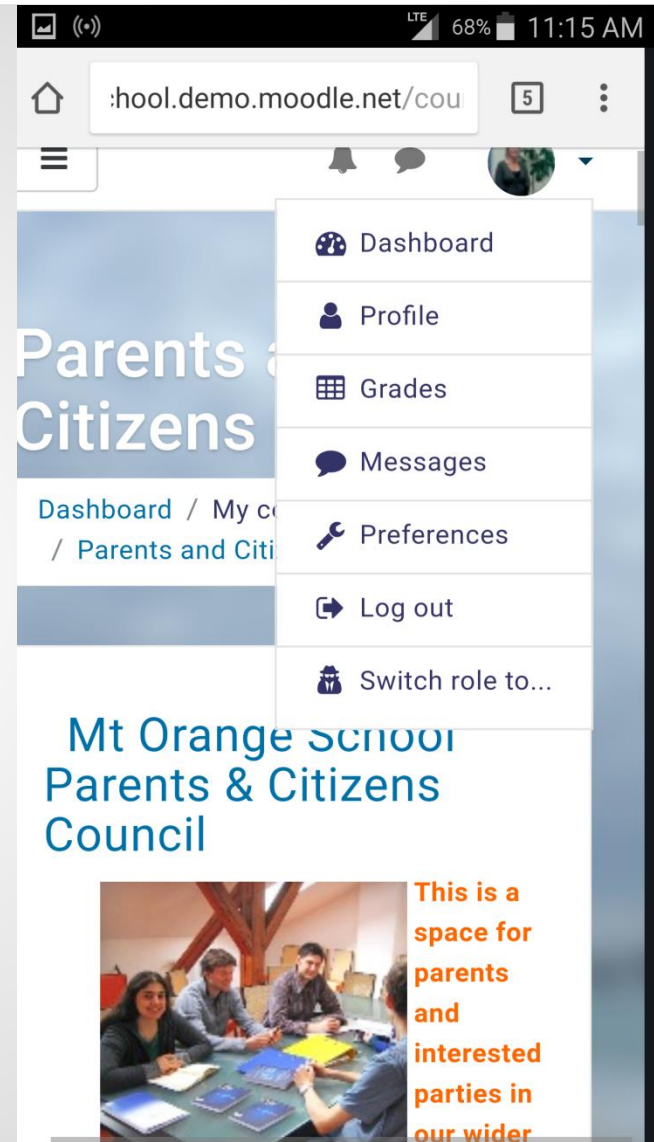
LTE 68% 11:15 AM

:hool.demo.moodle.net/cou

5

Dashboard

Profile

Grades

Messages

Preferences

Log out

Switch role to...

Parents a
Citizens

Dashboard / My co
/ Parents and Citi

Mt Orange School
Parents & Citizens Council

This is a space for parents and interested parties in our wider